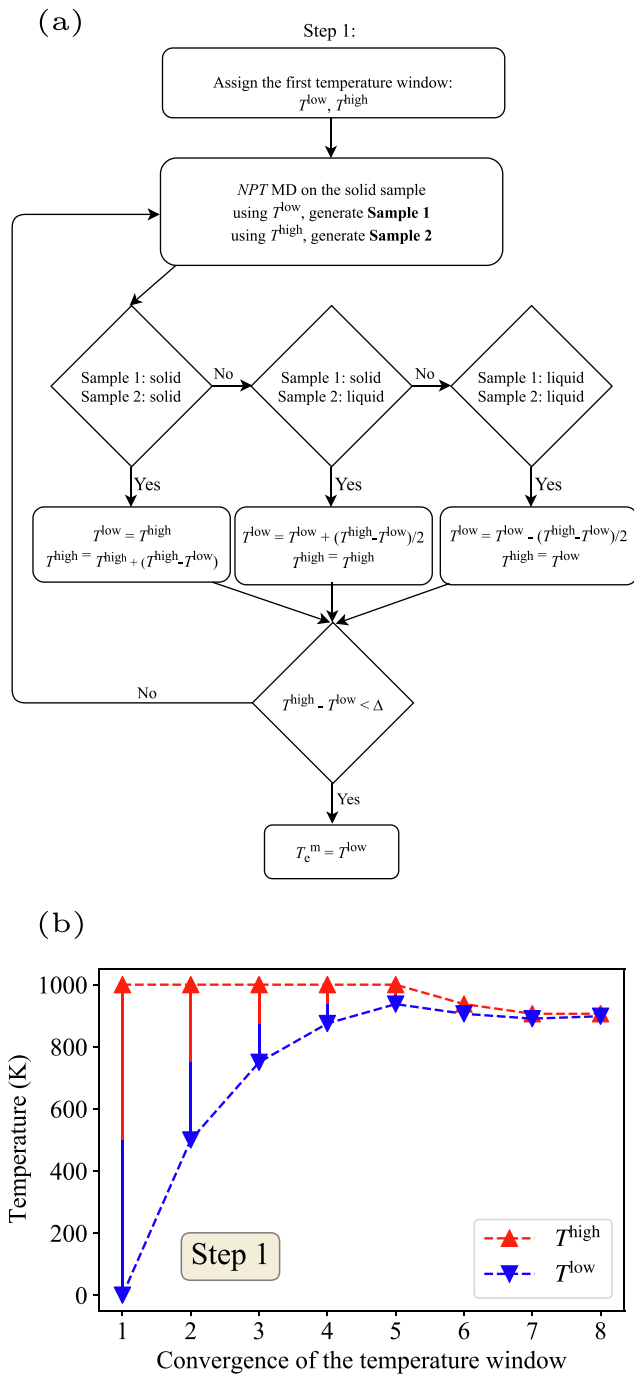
(a)

Step 1:

Assign the first temperature window: $T^{\text{low}}$, $T^{\text{high}}$

*NPT* MD on the solid sample
using $T^{\text{low}}$, generate **Sample 1**
using $T^{\text{high}}$, generate **Sample 2**

Sample 1: solid
Sample 2: solid

No

Sample 1: solid
Sample 2: liquid

No

Sample 1: liquid
Sample 2: liquid

Yes

Yes

Yes

$T^{\text{low}} = T^{\text{high}}$
$T^{\text{high}} = T^{\text{high}} + (T^{\text{high}} - T^{\text{low}})$

$T^{\text{low}} = T^{\text{low}} + (T^{\text{high}} - T^{\text{low}})/2$
$T^{\text{high}} = T^{\text{high}}$

$T^{\text{low}} = T^{\text{low}} - (T^{\text{high}} - T^{\text{low}})/2$
$T^{\text{high}} = T^{\text{low}}$

No

$T^{\text{high}} - T^{\text{low}} < \Delta$

Yes

$T_{\text{e}}^{\text{m}} = T^{\text{low}}$

(b)

Temperature (K)

1000
800
600
400
200
0

Step 1

$T^{\text{high}}$
$T^{\text{low}}$

1 2 3 4 5 6 7 8

Convergence of the temperature window